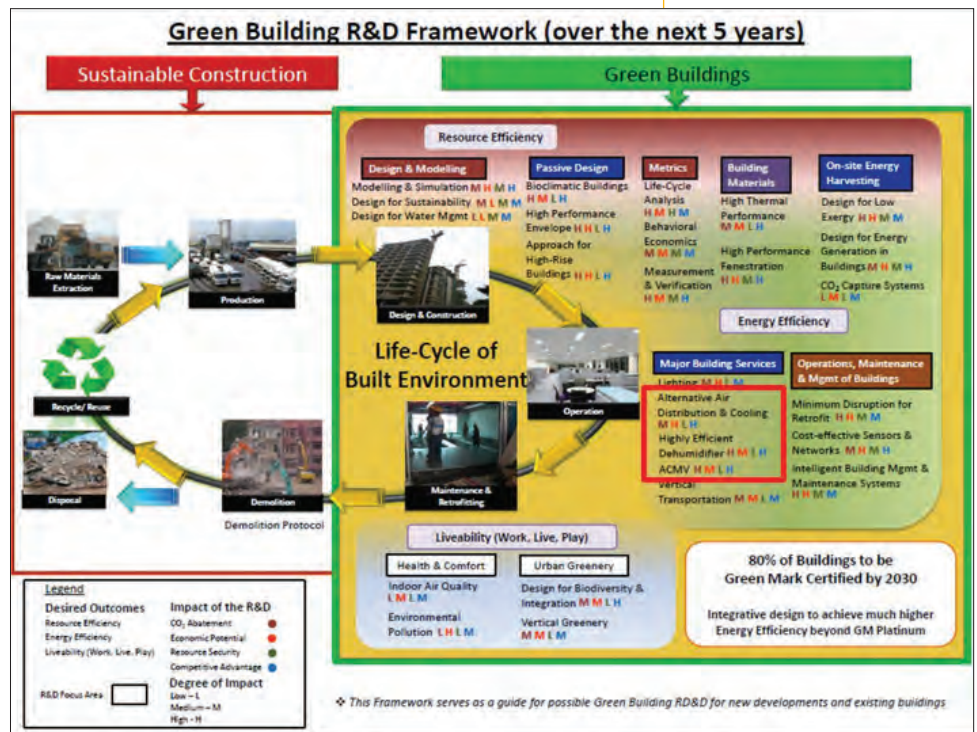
Green Building R&D Framework (over the next 5 years)

Sustainable Construction

Green Buildings

Raw Materials Extraction

Production

Design & Construction

Operation

Maintenance & Retrofitting

Demolition

Demolition Protocol

Disposal

Recycle/ Reuse

Life-Cycle of Built Environment

Resource Efficiency

Design & Modelling
Modelling & Simulation M H M H
Design for Sustainability M L M M
Design for Water Mgmt L L M M

Passive Design
Bioclimatic Buildings H M L H
High Performance Envelope H H L H
Approach for High-Rise Buildings H H L H

Metrics
Life-Cycle Analysis H M H M
Behavioral Economics M M M M
Measurement & Verification H M M H

Building Materials
High Thermal Performance M M L H
High Performance Fenestration H H M H

On-site Energy Harvesting
Design for Low Exergy H H M M
Design for Energy Generation in Buildings M H M H
$CO_2$ Capture Systems L M L M

Energy Efficiency

Major Building Services
Lighting M H L M
Alternative Air Distribution & Cooling M H L H
Highly Efficient Dehumidifier H M L H
ACMV H M L H
Vertical Transportation M M L M

Operations, Maintenance & Mgmt of Buildings
Minimum Disruption for Retrofit H H M M
Cost-effective Sensors & Networks M H M H
Intelligent Building Mgmt & Maintenance Systems H H M M

Liveability (Work, Live, Play)

Health & Comfort
Indoor Air Quality L M L M
Environmental Pollution L H L M

Urban Greenery
Design for Biodiversity & Integration M M L H
Vertical Greenery M M L M

80% of Buildings to be Green Mark Certified by 2030

Integrative design to achieve much higher Energy Efficiency beyond GM Platinum

Legend
Desired Outcomes
Resource Efficiency
Energy Efficiency
Liveability (Work, Live, Play)
Impact of the R&D
$CO_2$ Abatement
Economic Potential
Resource Security
Competitive Advantage
R&D Focus Area
Degree of Impact
Low – L
Medium – M
High – H

❖ This Framework serves as a guide for possible Green Building RD&D for new developments and existing buildings